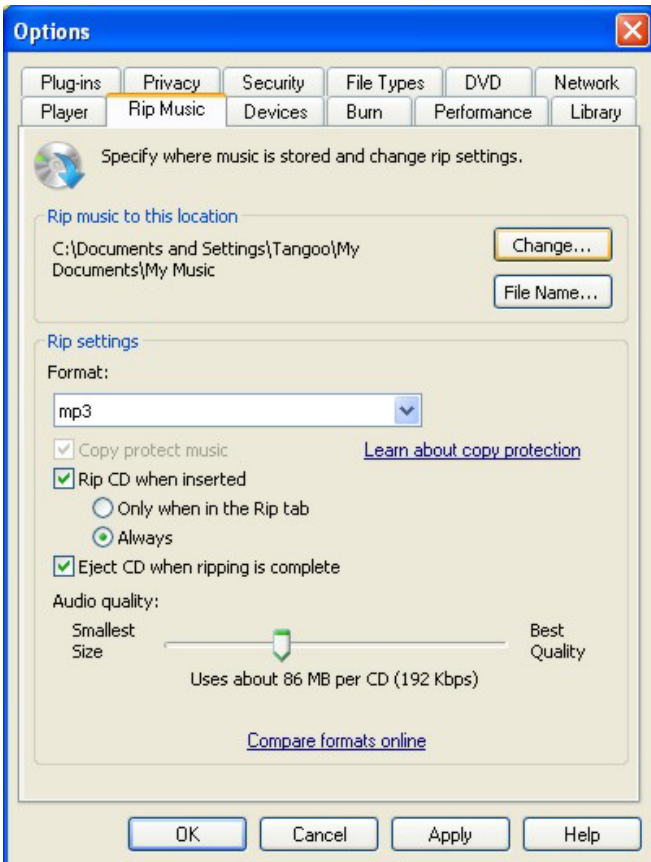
Options

Plug-ins | Privacy | Security | File Types | DVD | Network
Player | Rip Music | Devices | Burn | Performance | Library

Specify where music is stored and change rip settings.

Rip music to this location

C:\Documents and Settings\Tangoo\My Documents\My Music

Change...

File Name...

Rip settings

Format:

mp3

Copy protect music

Learn about copy protection

Rip CD when inserted

Only when in the Rip tab

Always

Eject CD when ripping is complete

Audio quality:

Smallest Size

Best Quality

Uses about 86 MB per CD (192 Kbps)

Compare formats online

OK | Cancel | Apply | Help